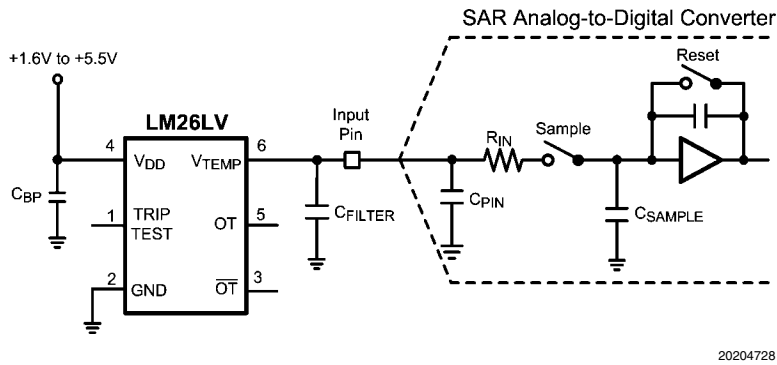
SAR Analog-to-Digital Converter

+1.6V to +5.5V

LM26LV

4
$V_{DD}$
$V_{TEMP}$
6
Input Pin
$R_{IN}$
Sample
Reset

$C_{BP}$
1
TRIP TEST
OT
5
$C_{FILTER}$
$C_{PIN}$
$C_{SAMPLE}$

2
GND
$\overline{OT}$
3

20204728